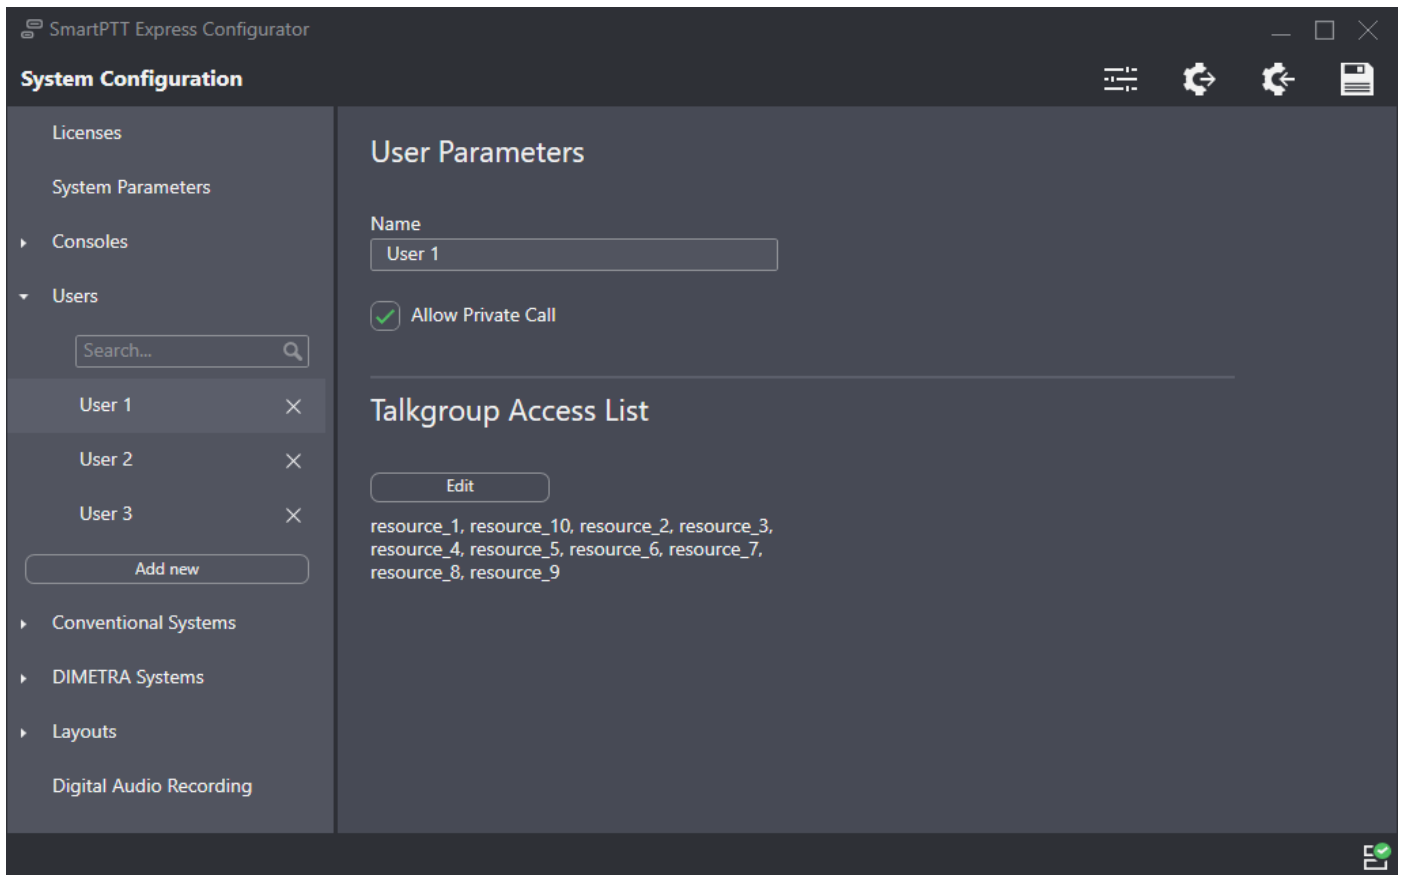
SmartPTT Express Configurator

System Configuration

Licenses

System Parameters

Consoles

Users

Search...

User 1

User 2

User 3

Add new

Conventional Systems

DIMETRA Systems

Layouts

Digital Audio Recording

User Parameters

Name

User 1

Allow Private Call

Talkgroup Access List

Edit

resource_1, resource_10, resource_2, resource_3, resource_4, resource_5, resource_6, resource_7, resource_8, resource_9